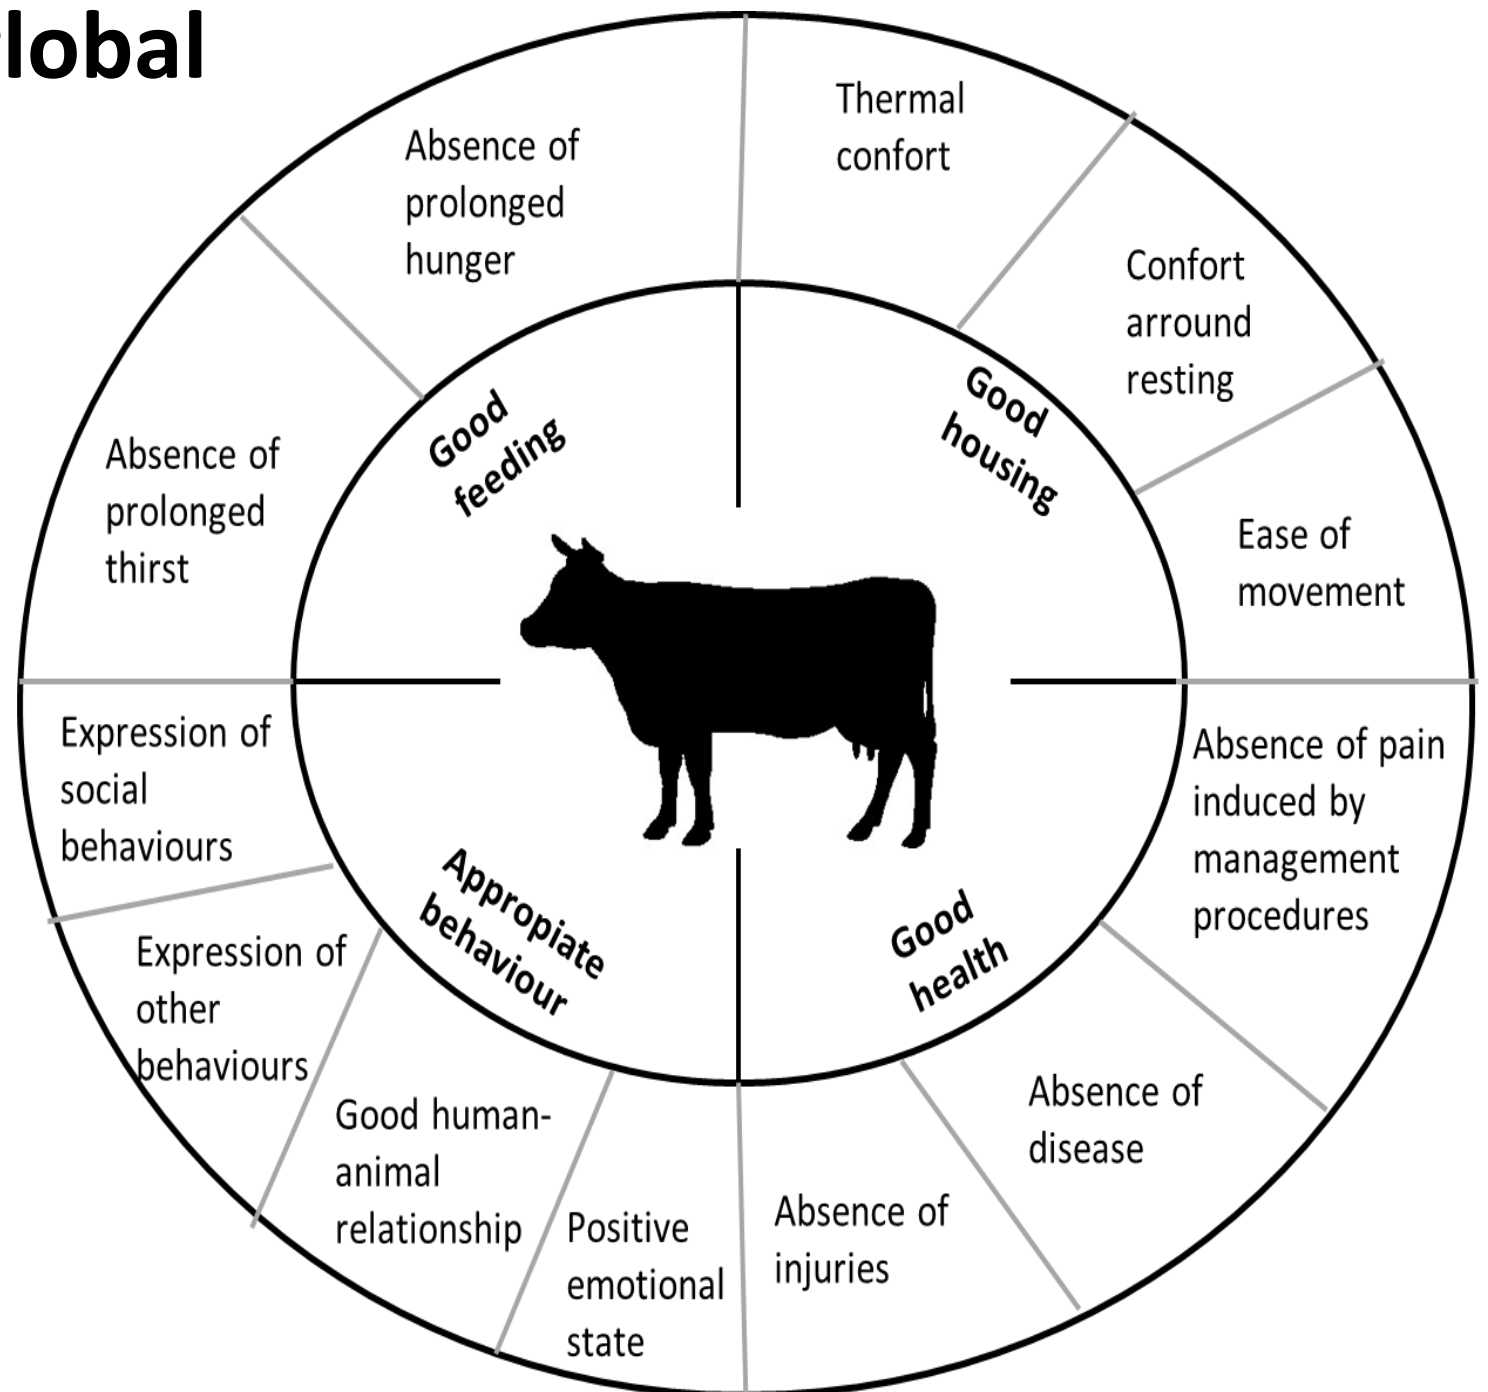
lobal

Absence of prolonged hunger

Thermal confort

Confort arround resting

Ease of movement

Absence of prolonged thirst

Good feeding

Good housing

Expression of social behaviours

Expression of other behaviours

Good human-animal relationship

Positive emotional state

Appropiate behaviour

Good health

Absence of pain induced by management procedures

Absence of disease

Absence of injuries